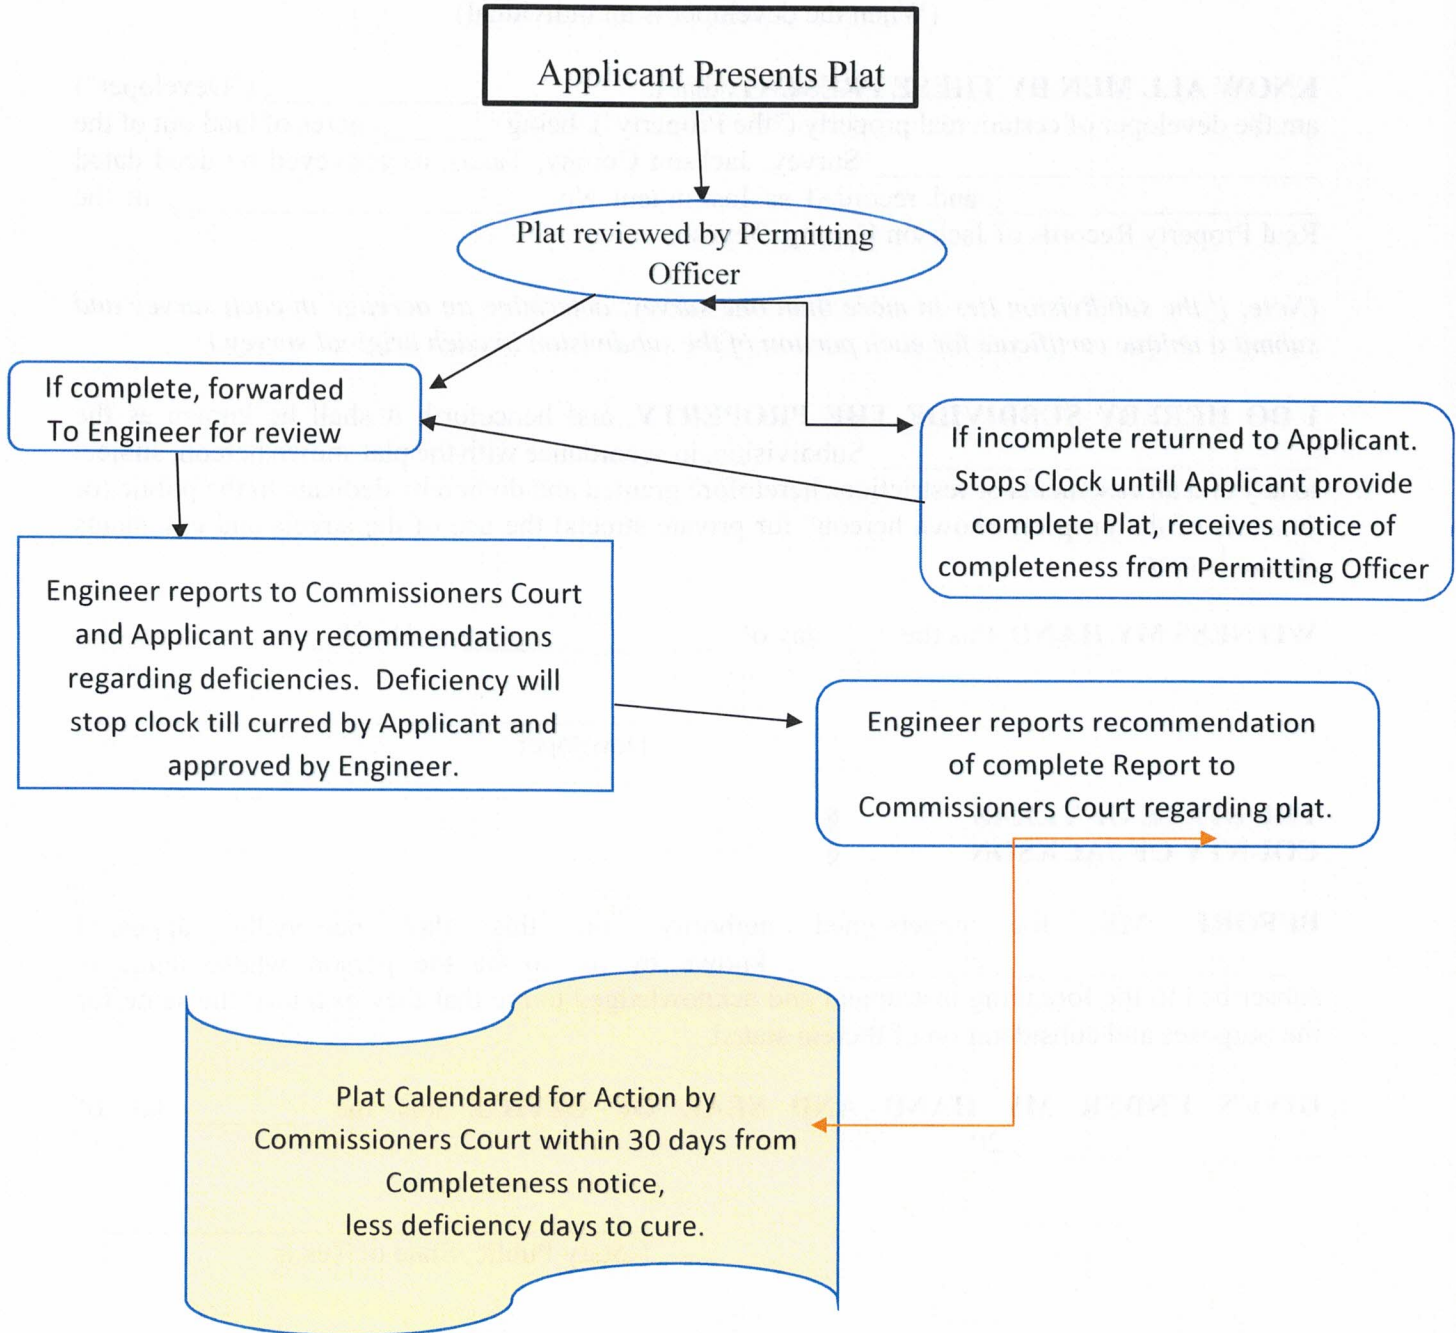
Applicant Presents Plat

Plat reviewed by Permitting Officer

If complete, forwarded To Engineer for review

If incomplete returned to Applicant. Stops Clock untill Applicant provide complete Plat, receives notice of completeness from Permitting Officer

Engineer reports to Commissioners Court and Applicant any recommendations regarding deficiencies. Deficiency will stop clock till curred by Applicant and approved by Engineer.

Engineer reports recommendation of complete Report to Commissioners Court regarding plat.

Plat Calendared for Action by Commissioners Court within 30 days from Completeness notice, less deficiency days to cure.